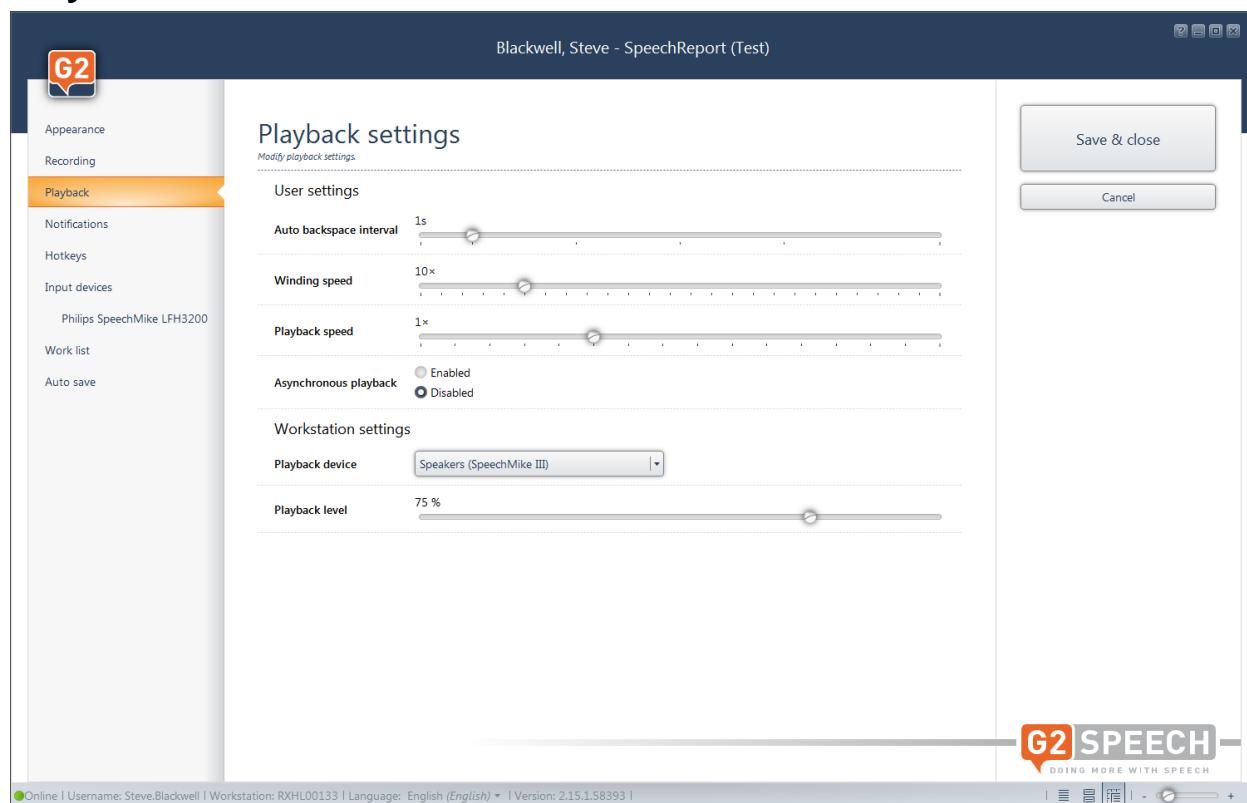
G2

Blackwell, Steve - SpeechReport (Test)

Appearance
Recording
Playback
Notifications
Hotkeys
Input devices
Philips SpeechMike LFH3200
Work list
Auto save

Playback settings
Modify playback settings.

User settings

Auto backspace interval
1s

Winding speed
10×

Playback speed
1×

Asynchronous playback
Enabled
Disabled

Workstation settings

Playback device
Speakers (SpeechMike III)

Playback level
75 %

Save & close

Cancel

G2 SPEECH
DOING MORE WITH SPEECH

Online | Username: Steve.Blackwell | Workstation: RXHL00133 | Language: English (English) | Version: 2.15.1.58393 |

- +